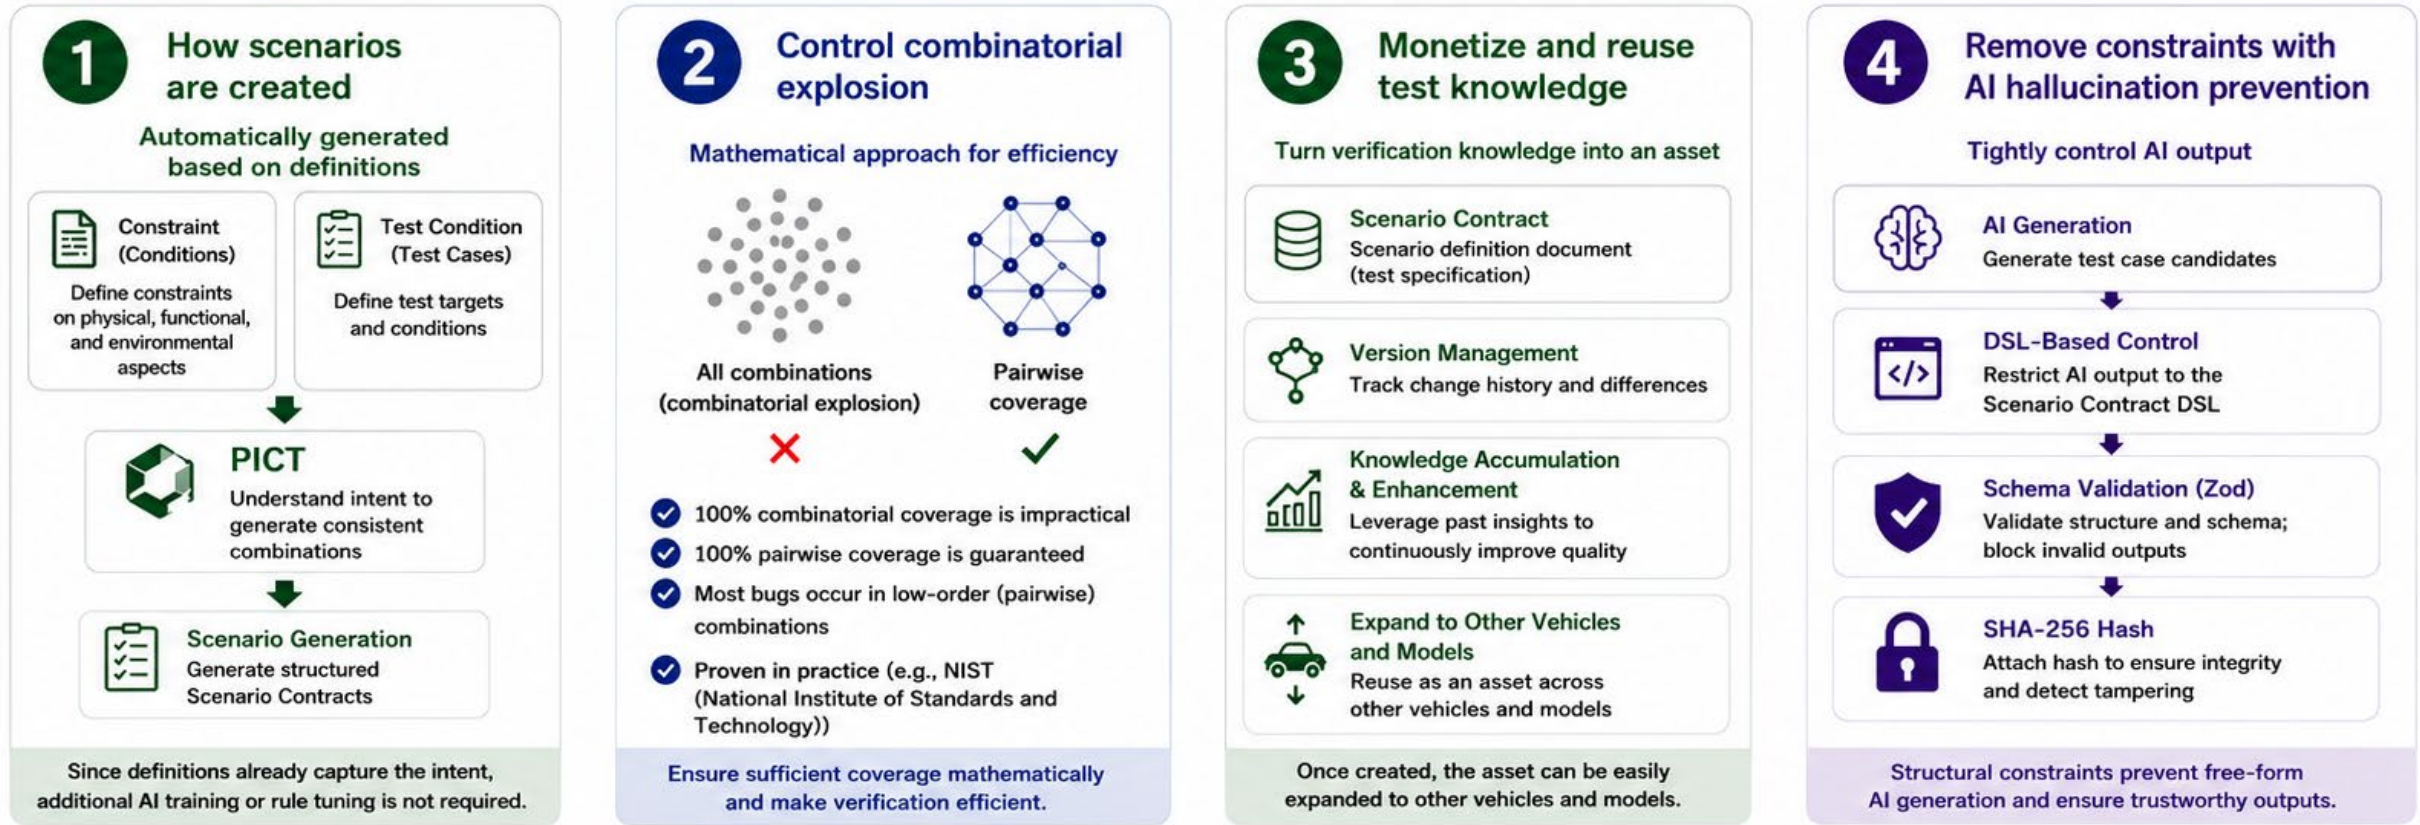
1 How scenarios are created

Automatically generated based on definitions

Constraint (Conditions)

Define constraints on physical, functional, and environmental aspects

Test Condition (Test Cases)

Define test targets and conditions

PICT

Understand intent to generate consistent combinations

Scenario Generation

Generate structured Scenario Contracts

Since definitions already capture the intent, additional AI training or rule tuning is not required.

2 Control combinatorial explosion

Mathematical approach for efficiency

All combinations (combinatorial explosion)

Pairwise coverage

100% combinatorial coverage is impractical

100% pairwise coverage is guaranteed

Most bugs occur in low-order (pairwise) combinations

Proven in practice (e.g., NIST (National Institute of Standards and Technology))

Ensure sufficient coverage mathematically and make verification efficient.

3 Monetize and reuse test knowledge

Turn verification knowledge into an asset

Scenario Contract
Scenario definition document (test specification)

Version Management
Track change history and differences

Knowledge Accumulation & Enhancement
Leverage past insights to continuously improve quality

Expand to Other Vehicles and Models
Reuse as an asset across other vehicles and models

Once created, the asset can be easily expanded to other vehicles and models.

4 Remove constraints with AI hallucination prevention

Tightly control AI output

AI Generation
Generate test case candidates

DSL-Based Control
Restrict AI output to the Scenario Contract DSL

Schema Validation (Zod)
Validate structure and schema; block invalid outputs

SHA-256 Hash
Attach hash to ensure integrity and detect tampering

Structural constraints prevent free-form AI generation and ensure trustworthy outputs.